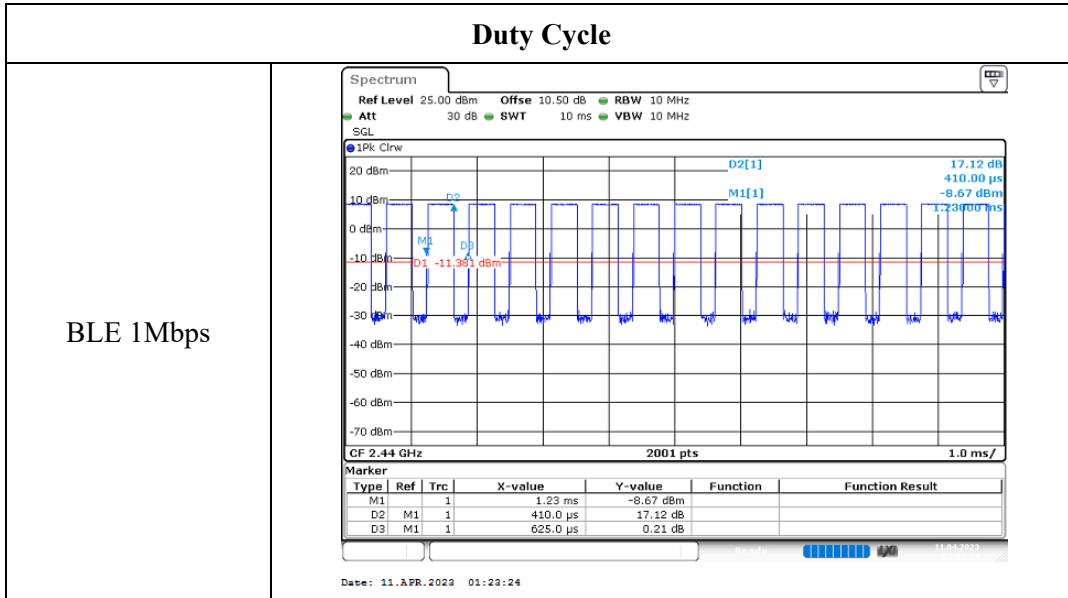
Duty Cycle

BLE 1Mbps

Spectrum

Ref Level 25.00 dBm Offse 10.50 dB RBW 10 MHz
Att 30 dB SWT 10 ms VBW 10 MHz
SGL

1Pk Clrw

20 dBm
10 dBm
0 dBm
-10 dBm
-20 dBm
-30 dBm
-40 dBm
-50 dBm
-60 dBm
-70 dBm

D2
M1
D3
D1 -11.381 dBm

D2[1] 17.12 dB
410.00 µs
M1[1] -8.67 dBm
1.23000 ms

CF 2.44 GHz 2001 pts 1.0 ms/

Marker

| Type | Ref | Trc | X-value | Y-value | Function | Function Result |
|---|---|---|---|---|---|---|
| M1 | | 1 | 1.23 ms | -8.67 dBm | | |
| D2 | M1 | 1 | 410.0 µs | 17.12 dB | | |
| D3 | M1 | 1 | 625.0 µs | 0.21 dB | | |

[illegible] 11.04.2023

Date: 11.APR.2023 01:23:24